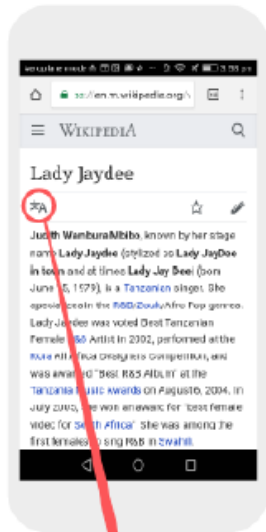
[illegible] 3:55 pm

en.m.wikipedia.org/

Wikipedia

Lady Jaydee

Judith Wambura Mbibo, known by her stage name Lady Jaydee (stylized as Lady JayDee in icon and at times Lady Jay Dee) (born June 15, 1979), is a Tanzanian singer. She specializes in the R&B/Zouk/Afro Pop genres. Lady Jaydee was voted Best Tanzanian Female R&B Artist in 2002, performed at the Kora All Africa Designers Competition, and was awarded "Best R&B Album" at the Tanzania Music Awards on August 6, 2004. In July 2005, she won an award for "best female video for South Africa". She was among the first females to sing R&B in Swahili.